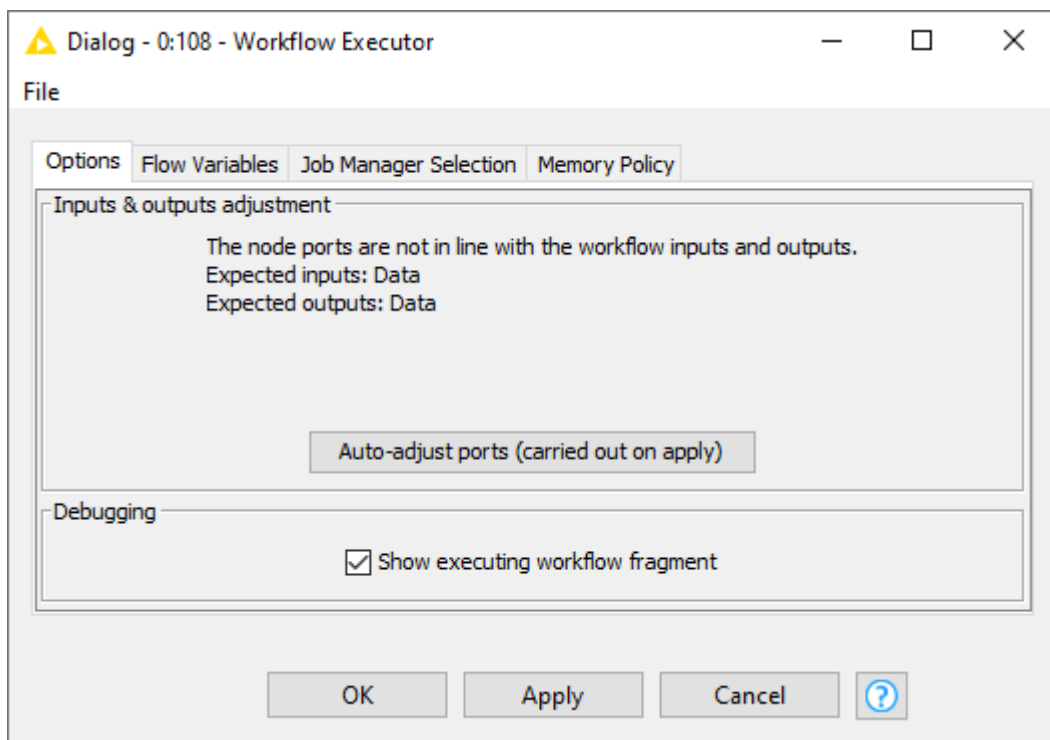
Dialog - 0:108 - Workflow Executor

File

Options | Flow Variables | Job Manager Selection | Memory Policy

Inputs & outputs adjustment

The node ports are not in line with the workflow inputs and outputs.
Expected inputs: Data
Expected outputs: Data

Auto-adjust ports (carried out on apply)

Debugging

Show executing workflow fragment

OK | Apply | Cancel | ?